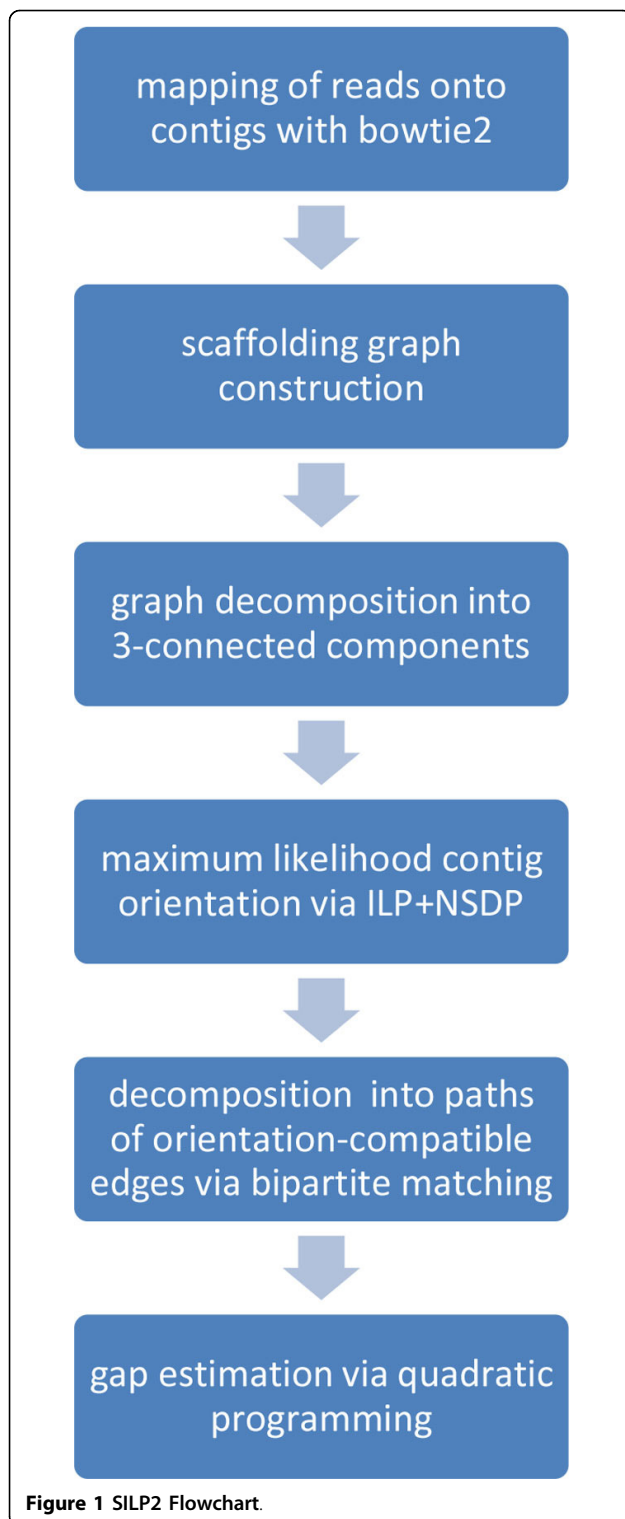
mapping of reads onto contigs with bowtie2

scaffolding graph construction

graph decomposition into 3-connected components

maximum likelihood contig orientation via ILP+NSDP

decomposition into paths of orientation-compatible edges via bipartite matching

gap estimation via quadratic programming

Figure 1 SILP2 Flowchart.